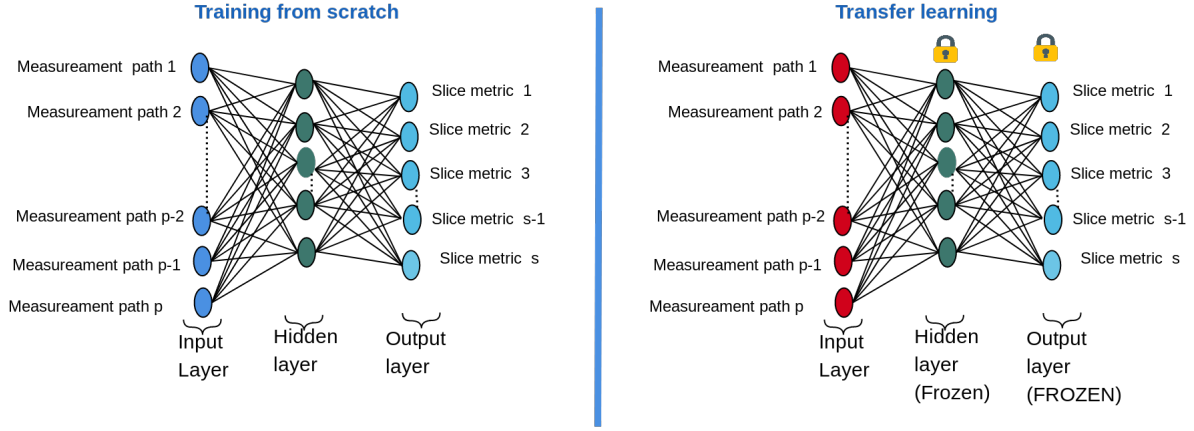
Training from scratch

Measureament path 1
Measureament path 2
Measureament path p-2
Measureament path p-1
Measureament path p

Slice metric 1
Slice metric 2
Slice metric 3
Slice metric s-1
Slice metric s

Input Layer
Hidden layer
Output layer

Transfer learning

Measureament path 1
Measureament path 2
Measureament path p-2
Measureament path p-1
Measureament path p

Slice metric 1
Slice metric 2
Slice metric 3
Slice metric s-1
Slice metric s

Input Layer
Hidden layer (Frozen)
Output layer (FROZEN)